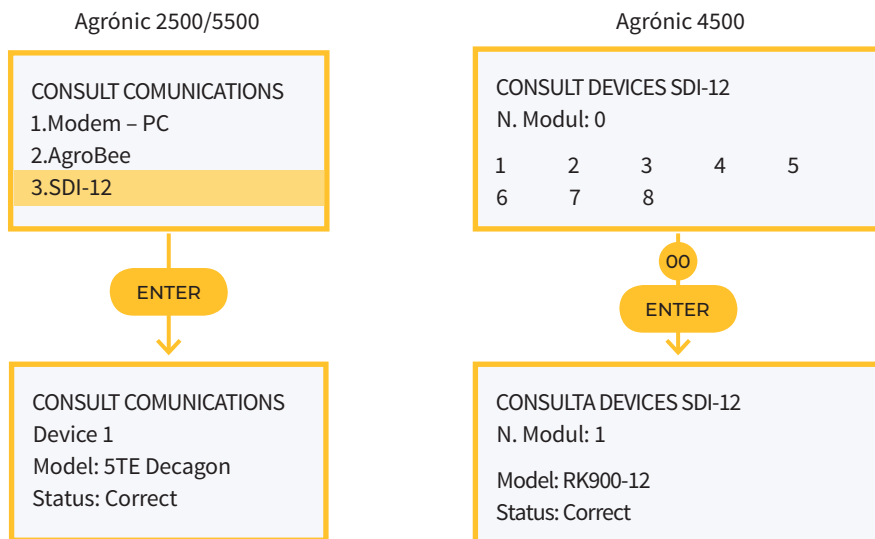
Agrónic 2500/5500

CONSULT COMUNICATIONS
1.Modem – PC
2.AgroBee
3.SDI-12

ENTER

CONSULT COMUNICATIONS
Device 1
Model: 5TE Decagon
Status: Correct

Agrónic 4500

CONSULT DEVICES SDI-12
N. Modul: 0

1 2 3 4 5
6 7 8

00

ENTER

CONSULTA DEVICES SDI-12
N. Modul: 1

Model: RK900-12
Status: Correct